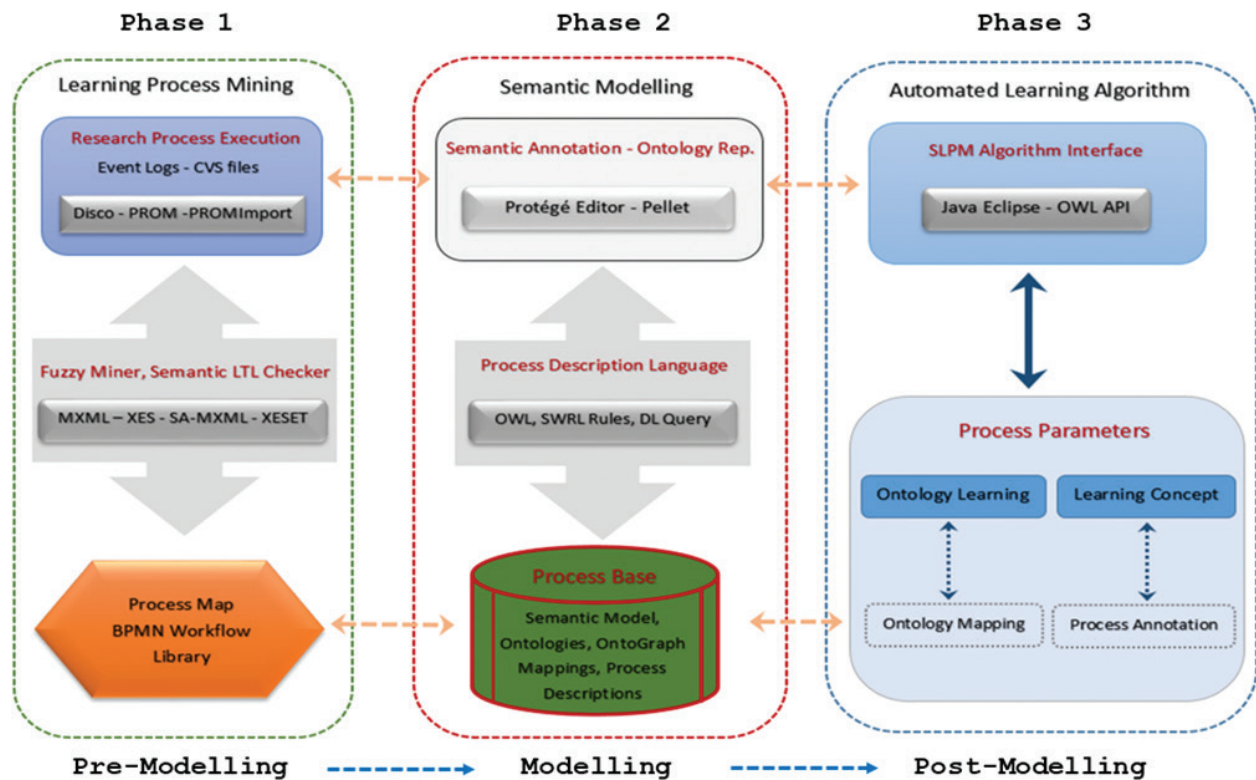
Phase 1

Learning Process Mining

Research Process Execution
Event Logs - CVS files

Disco - PROM -PROMImport

Fuzzy Miner, Semantic LTL Checker

MXML – XES - SA-MXML - XESET

Process Map
BPMN Workflow
Library

Phase 2

Semantic Modelling

Semantic Annotation - Ontology Rep.

Protégé Editor - Pellet

Process Description Language

OWL, SWRL Rules, DL Query

Process Base

Semantic Model, Ontologies, OntoGraph Mappings, Process Descriptions

Phase 3

Automated Learning Algorithm

SLPM Algorithm Interface

Java Eclipse - OWL API

Process Parameters

Ontology Learning

Learning Concept

Ontology Mapping

Process Annotation

Pre-Modelling

Modelling

Post-Modelling